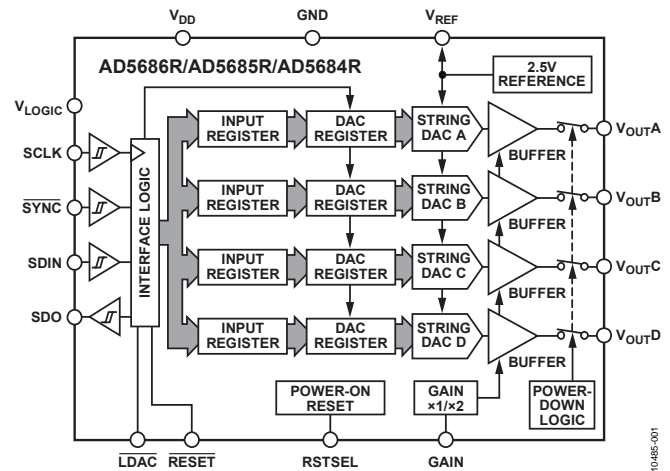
$V_{DD}$

GND

$V_{REF}$

AD5686R/AD5685R/AD5684R

2.5V REFERENCE

$V_{LOGIC}$

SCLK

$\overline{SYNC}$

SDIN

SDO

INTERFACE LOGIC

INPUT REGISTER

DAC REGISTER

STRING DAC A

BUFFER

$V_{OUT}A$

INPUT REGISTER

DAC REGISTER

STRING DAC B

BUFFER

$V_{OUT}B$

INPUT REGISTER

DAC REGISTER

STRING DAC C

BUFFER

$V_{OUT}C$

INPUT REGISTER

DAC REGISTER

STRING DAC D

BUFFER

$V_{OUT}D$

POWER-ON RESET

GAIN ×1/×2

POWER-DOWN LOGIC

$\overline{LDAC}$

$\overline{RESET}$

RSTSEL

GAIN

10485-001